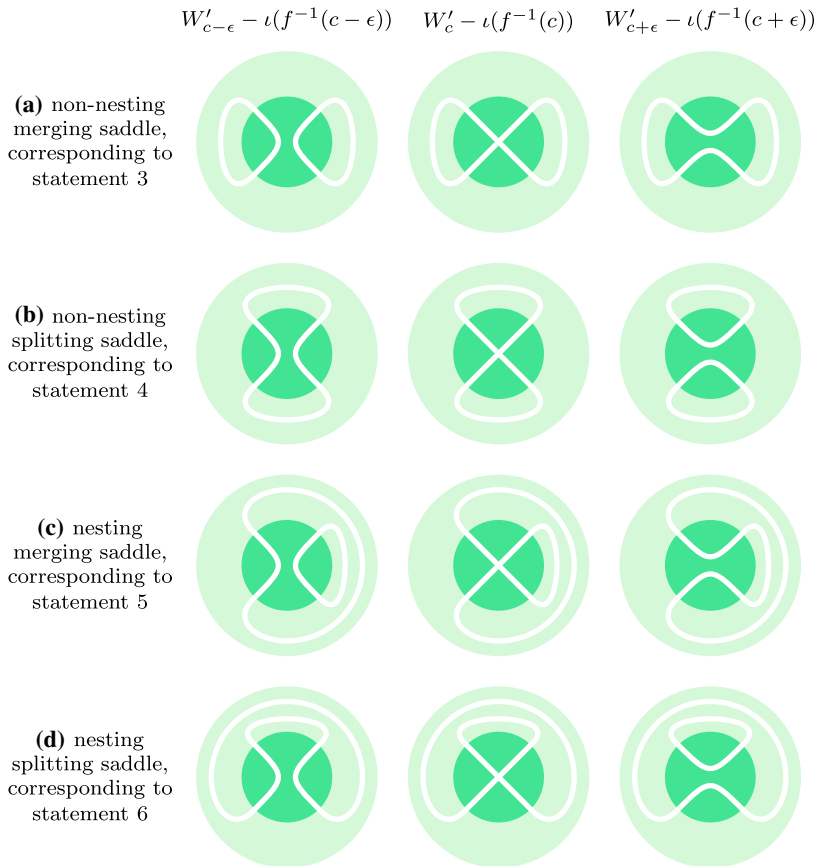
$W'_{c-\epsilon} - \iota(f^{-1}(c-\epsilon))$ $W'_{c} - \iota(f^{-1}(c))$ $W'_{c+\epsilon} - \iota(f^{-1}(c+\epsilon))$

**(a)** non-nesting merging saddle, corresponding to statement 3

**(b)** non-nesting splitting saddle, corresponding to statement 4

**(c)** nesting merging saddle, corresponding to statement 5

**(d)** nesting splitting saddle, corresponding to statement 6